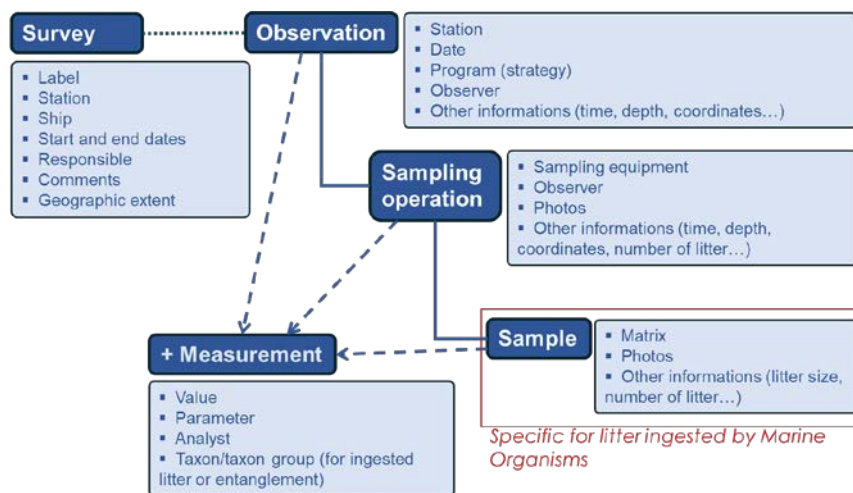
Survey

Observation

- Station
- Date
- Program (strategy)
- Observer
- Other informations (time, depth, coordinates…)

- Label
- Station
- Ship
- Start and end dates
- Responsible
- Comments
- Geographic extent

Sampling operation

- Sampling equipment
- Observer
- Photos
- Other informations (time, depth, coordinates, number of litter…)

+ Measurement

Sample

- Matrix
- Photos
- Other informations (litter size, number of litter…)

- Value
- Parameter
- Analyst
- Taxon/taxon group (for ingested litter or entanglement)

Specific for litter ingested by Marine Organisms